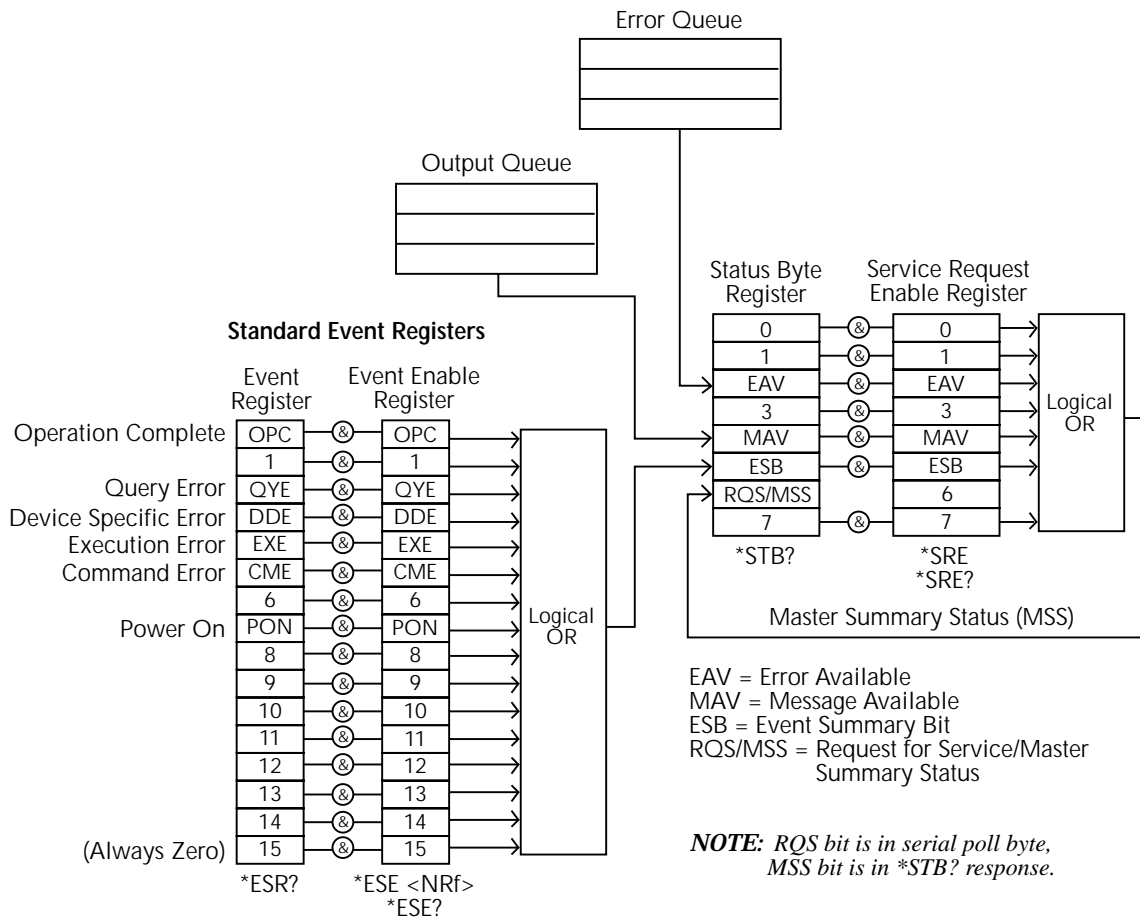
Error Queue

Output Queue

Status Byte Register

Service Request Enable Register

Standard Event Registers

Event Register

Event Enable Register

| Status Byte Register | | Service Request Enable Register |
|---|---|---|
| 0 | & | 0 |
| 1 | & | 1 |
| EAV | & | EAV |
| 3 | & | 3 |
| MAV | & | MAV |
| ESB | & | ESB |
| RQS/MSS | | 6 |
| 7 | & | 7 |

Logical OR

*STB?

*SRE
*SRE?

Master Summary Status (MSS)

| | Event Register | | Event Enable Register |
|---|---|---|---|
| Operation Complete | OPC | & | OPC |
| | 1 | & | 1 |
| Query Error | QYE | & | QYE |
| Device Specific Error | DDE | & | DDE |
| Execution Error | EXE | & | EXE |
| Command Error | CME | & | CME |
| | 6 | & | 6 |
| Power On | PON | & | PON |
| | 8 | & | 8 |
| | 9 | & | 9 |
| | 10 | & | 10 |
| | 11 | & | 11 |
| | 12 | & | 12 |
| | 13 | & | 13 |
| | 14 | & | 14 |
| (Always Zero) | 15 | & | 15 |

Logical OR

*ESR?

*ESE <NRf>
*ESE?

EAV = Error Available
MAV = Message Available
ESB = Event Summary Bit
RQS/MSS = Request for Service/Master Summary Status

NOTE: RQS bit is in serial poll byte, MSS bit is in *STB? response.